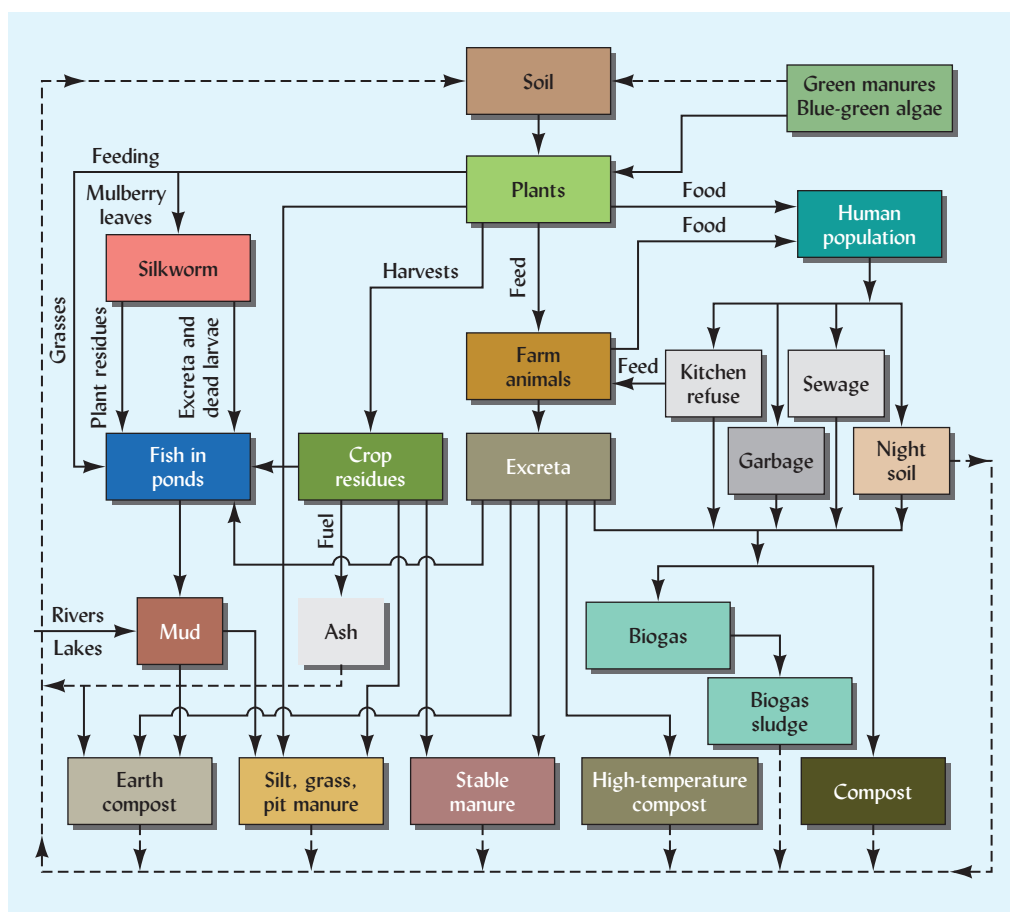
Soil

Green manures
Blue-green algae

Feeding

Plants

Food

Mulberry leaves

Food

Human population

Silkworm

Harvests

Feed

Grasses

Plant residues

Excreta and dead larvae

Farm animals

Feed

Kitchen refuse

Sewage

Garbage

Night soil

Fish in ponds

Crop residues

Excreta

Fuel

Rivers

Mud

Ash

Lakes

Biogas

Biogas sludge

Earth compost

Silt, grass, pit manure

Stable manure

High-temperature compost

Compost